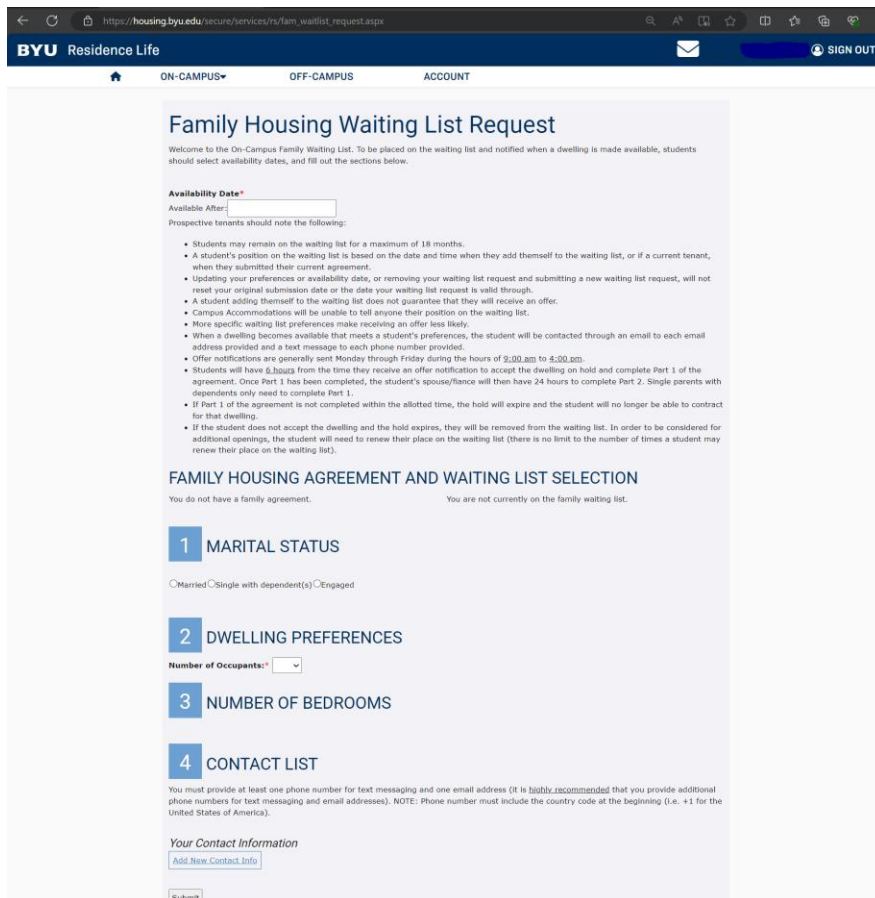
https://housing.byu.edu/secure/services/rs/fam_waitlist_request.aspx

BYU Residence Life

SIGN OUT

ON-CAMPUS OFF-CAMPUS ACCOUNT

Family Housing Waiting List Request

Welcome to the On-Campus Family Waiting List. To be placed on the waiting list and notified when a dwelling is made available, students should select availability dates, and fill out the sections below.

Availability Date*
Available After:
Prospective tenants should note the following:

- Students may remain on the waiting list for a maximum of 18 months.
- A student's position on the waiting list is based on the date and time when they add themself to the waiting list, or if a current tenant, when they submitted their current agreement.
- Updating your preferences or availability date, or removing your waiting list request and submitting a new waiting list request, will not reset your original submission date or the date your waiting list request is valid through.
- A student adding themself to the waiting list does not guarantee that they will receive an offer.
- Campus Accommodations will be unable to tell anyone their position on the waiting list.
- More specific waiting list preferences make receiving an offer less likely.
- When a dwelling becomes available that meets a student's preferences, the student will be contacted through an email to each email address provided and a text message to each phone number provided.
- Offer notifications are generally sent Monday through Friday during the hours of 9:00 am to 4:00 pm.
- Students will have 6 hours from the time they receive an offer notification to accept the dwelling on hold and complete Part 1 of the agreement. Once Part 1 has been completed, the student's spouse/fiance will then have 24 hours to complete Part 2. Single parents with dependents only need to complete Part 1.
- If Part 1 of the agreement is not completed within the allotted time, the hold will expire and the student will no longer be able to contract for that dwelling.
- If the student does not accept the dwelling and the hold expires, they will be removed from the waiting list. In order to be considered for additional openings, the student will need to renew their place on the waiting list (there is no limit to the number of times a student may renew their place on the waiting list).

FAMILY HOUSING AGREEMENT AND WAITING LIST SELECTION

You do not have a family agreement.

You are not currently on the family waiting list.

1 MARITAL STATUS

Married Single with dependent(s) Engaged

2 DWELLING PREFERENCES

Number of Occupants:*

3 NUMBER OF BEDROOMS

4 CONTACT LIST

You must provide at least one phone number for text messaging and one email address (it is highly recommended that you provide additional phone numbers for text messaging and email addresses). NOTE: Phone number must include the country code at the beginning (i.e. +1 for the United States of America).

Your Contact Information

Add New Contact Info

Submit